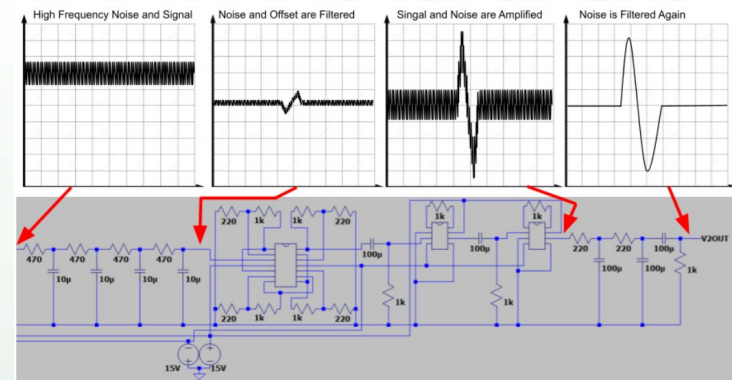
High Frequency Noise and Signal

Noise and Offset are Filtered

Singal and Noise are Amplified

Noise is Filtered Again

470 470 470 470 470
10μ 10μ 10μ 10μ
220 1k 1k 220
220 1k 1k 220
100p
1k
1k 100p
1k
1k 100p
1k
220 220 100p
100p 100p
1k
V2OUT
15V 15V